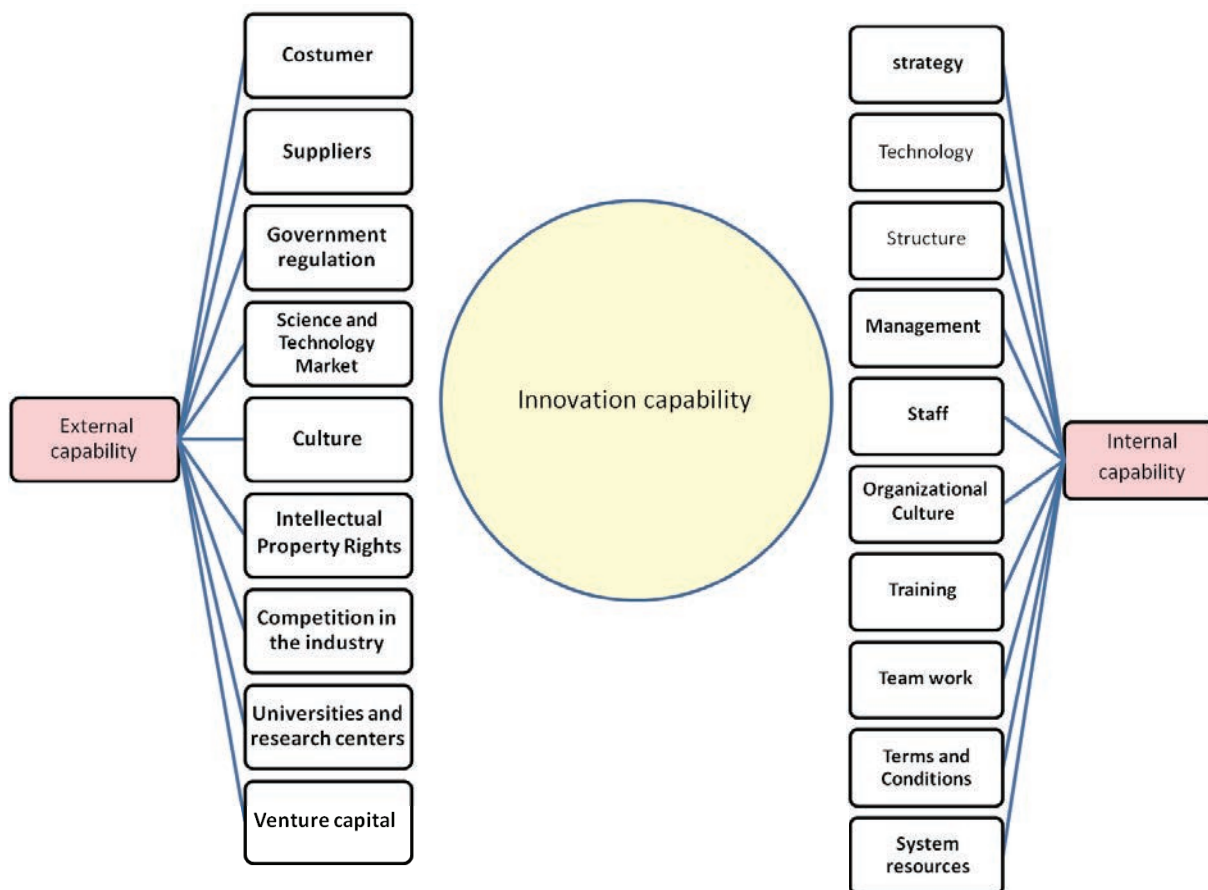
Costumer

Suppliers

Government regulation

Science and Technology Market

Culture

Intellectual Property Rights

Competition in the industry

Universities and research centers

Venture capital

External capability

Innovation capability

strategy

Technology

Structure

Management

Staff

Organizational Culture

Training

Team work

Terms and Conditions

System resources

Internal capability